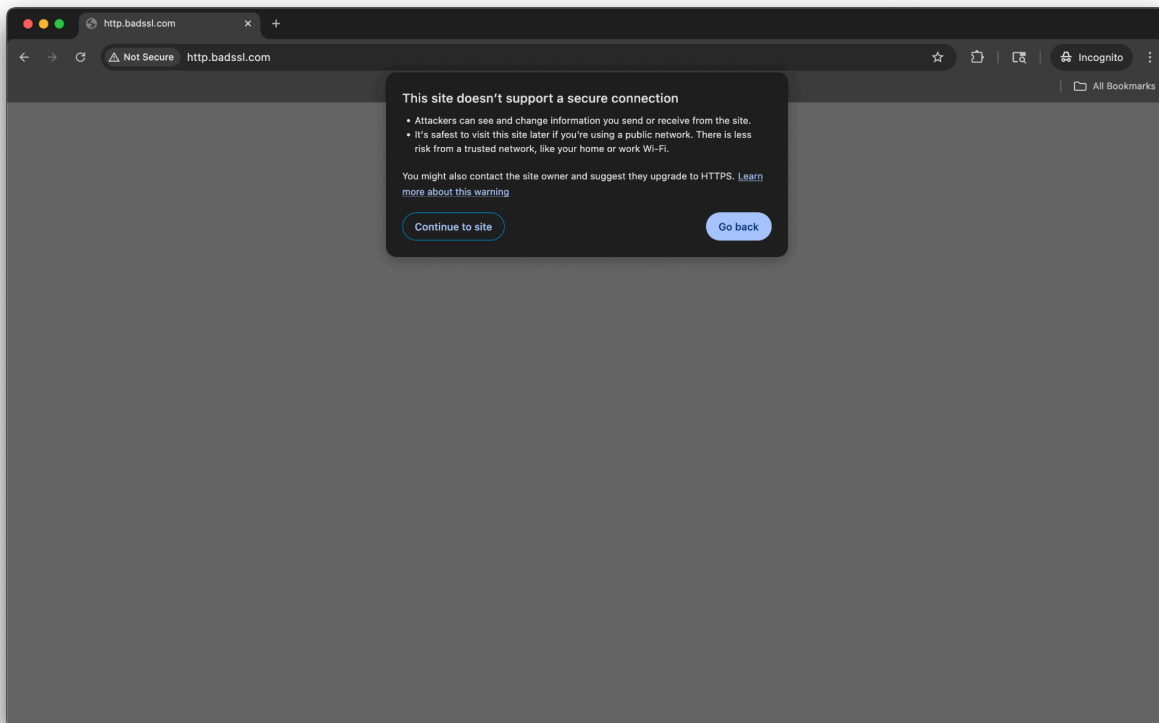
http.badssl.com

Not Secure http.badssl.com

Incognito

All Bookmarks

This site doesn't support a secure connection

• Attackers can see and change information you send or receive from the site.
• It's safest to visit this site later if you're using a public network. There is less risk from a trusted network, like your home or work Wi-Fi.

You might also contact the site owner and suggest they upgrade to HTTPS. Learn more about this warning

Continue to site

Go back